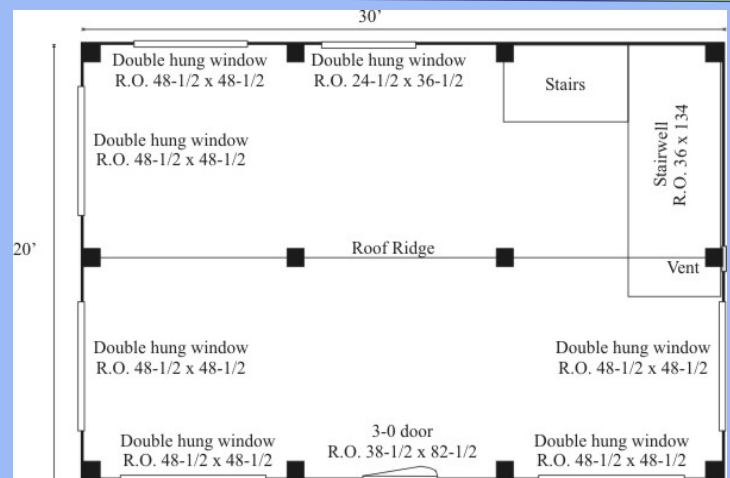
30'

Double hung window
R.O. 48-1/2 x 48-1/2

Double hung window
R.O. 24-1/2 x 36-1/2

Stairs

Double hung window
R.O. 48-1/2 x 48-1/2

Stairwell
R.O. 36 x 134

20'

Roof Ridge

Vent

Double hung window
R.O. 48-1/2 x 48-1/2

Double hung window
R.O. 48-1/2 x 48-1/2

Double hung window
R.O. 48-1/2 x 48-1/2

3-0 door
R.O. 38-1/2 x 82-1/2

Double hung window
R.O. 48-1/2 x 48-1/2